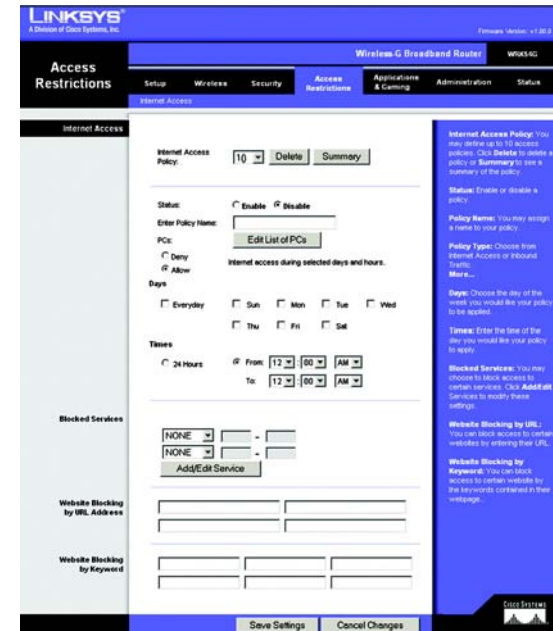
LINKSYS®
A Division of Cisco Systems, Inc.

Firmware Version: v1.00.0

Access Restrictions

Wireless-G Broadband Router WRK54G

Setup | Wireless | Security | Access Restrictions | Applications & Gaming | Administration | Status

Internet Access

Internet Access

Internet Access Policy: 10 Delete Summary

Status: Enable Disable

Enter Policy Name:

PCs: Edit List of PCs

Deny
Allow
Internet access during selected days and hours.

Days

Everyday Sun Mon Tue Wed
Thu Fri Sat

Times

24 Hours From: 12 : 00 AM
To: 12 : 00 AM

Blocked Services

NONE -
NONE -
Add/Edit Service

Website Blocking by URL Address

Website Blocking by Keyword

Save Settings Cancel Changes

Internet Access Policy: You may define up to 10 access policies. Click Delete to delete a policy or Summary to see a summary of the policy.

Status: Enable or disable a policy.

Policy Name: You may assign a name to your policy.

Policy Type: Choose from Internet Access or Inbound Traffic.
More...

Days: Choose the day of the week you would like your policy to be applied.

Times: Enter the time of the day you would like your policy to apply.

Blocked Services: You may choose to block access to certain services. Click Add/Edit Services to modify these settings.

Website Blocking by URL: You can block access to certain websites by entering their URL.

Website Blocking by Keyword: You can block access to certain website by the keywords contained in their webpage.

CISCO SYSTEMS